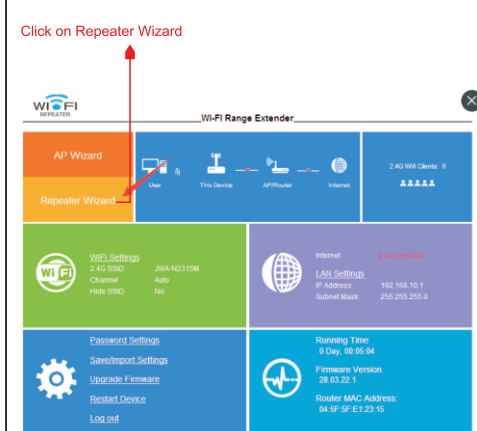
Click on Repeater Wizard

WIFI
REPEATER

WI-FI Range Extender

AP Wizard

Repeater Wizard

User

This Device

AP/Router

Internet

2.4G Wifi Clients: 0

WIFI Settings
2.4G SSID JWA-N2315M
Channel Auto
Hide SSID No

Internet Disconnected
LAN Settings
IP Address 192.168.10.1
Subnet Mask 255.255.255.0

Password Settings
Save/Import Settings
Upgrade Firmware
Restart Device
Log out

Running Time
0 Day, 00:05:04
Firmware Version
28.03.22.1
Router MAC Address:
04:5F:5F:E1:23:15